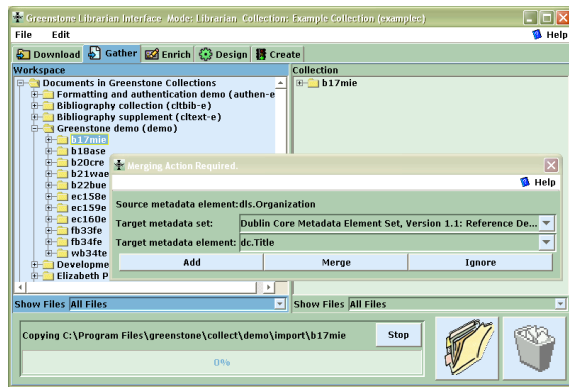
Greenstone Librarian Interface Mode: Librarian Collection: Example Collection (examplec)

File Edit

Help

Download Gather Enrich Design Create

Workspace

Documents in Greenstone Collections
Formatting and authentication demo (authen-e
Bibliography collection (cltbib-e)
Bibliography supplement (cltext-e)
Greenstone demo (demo)
b17mie
b18ase
b20cre
b21wae
b22bue
ec158e
ec159e
ec160e
fb33fe
fb34fe
wb34te
Developme
Elizabeth P

Collection

b17mie

Merging Action Required.

Help

Source metadata element:dls.Organization

Target metadata set: Dublin Core Metadata Element Set, Version 1.1: Reference De...

Target metadata element: dc.Title

Add

Merge

Ignore

Show Files All Files

Show Files All Files

Copying C:\Program Files\greenstone\collect\demo\import\b17mie

Stop

0%